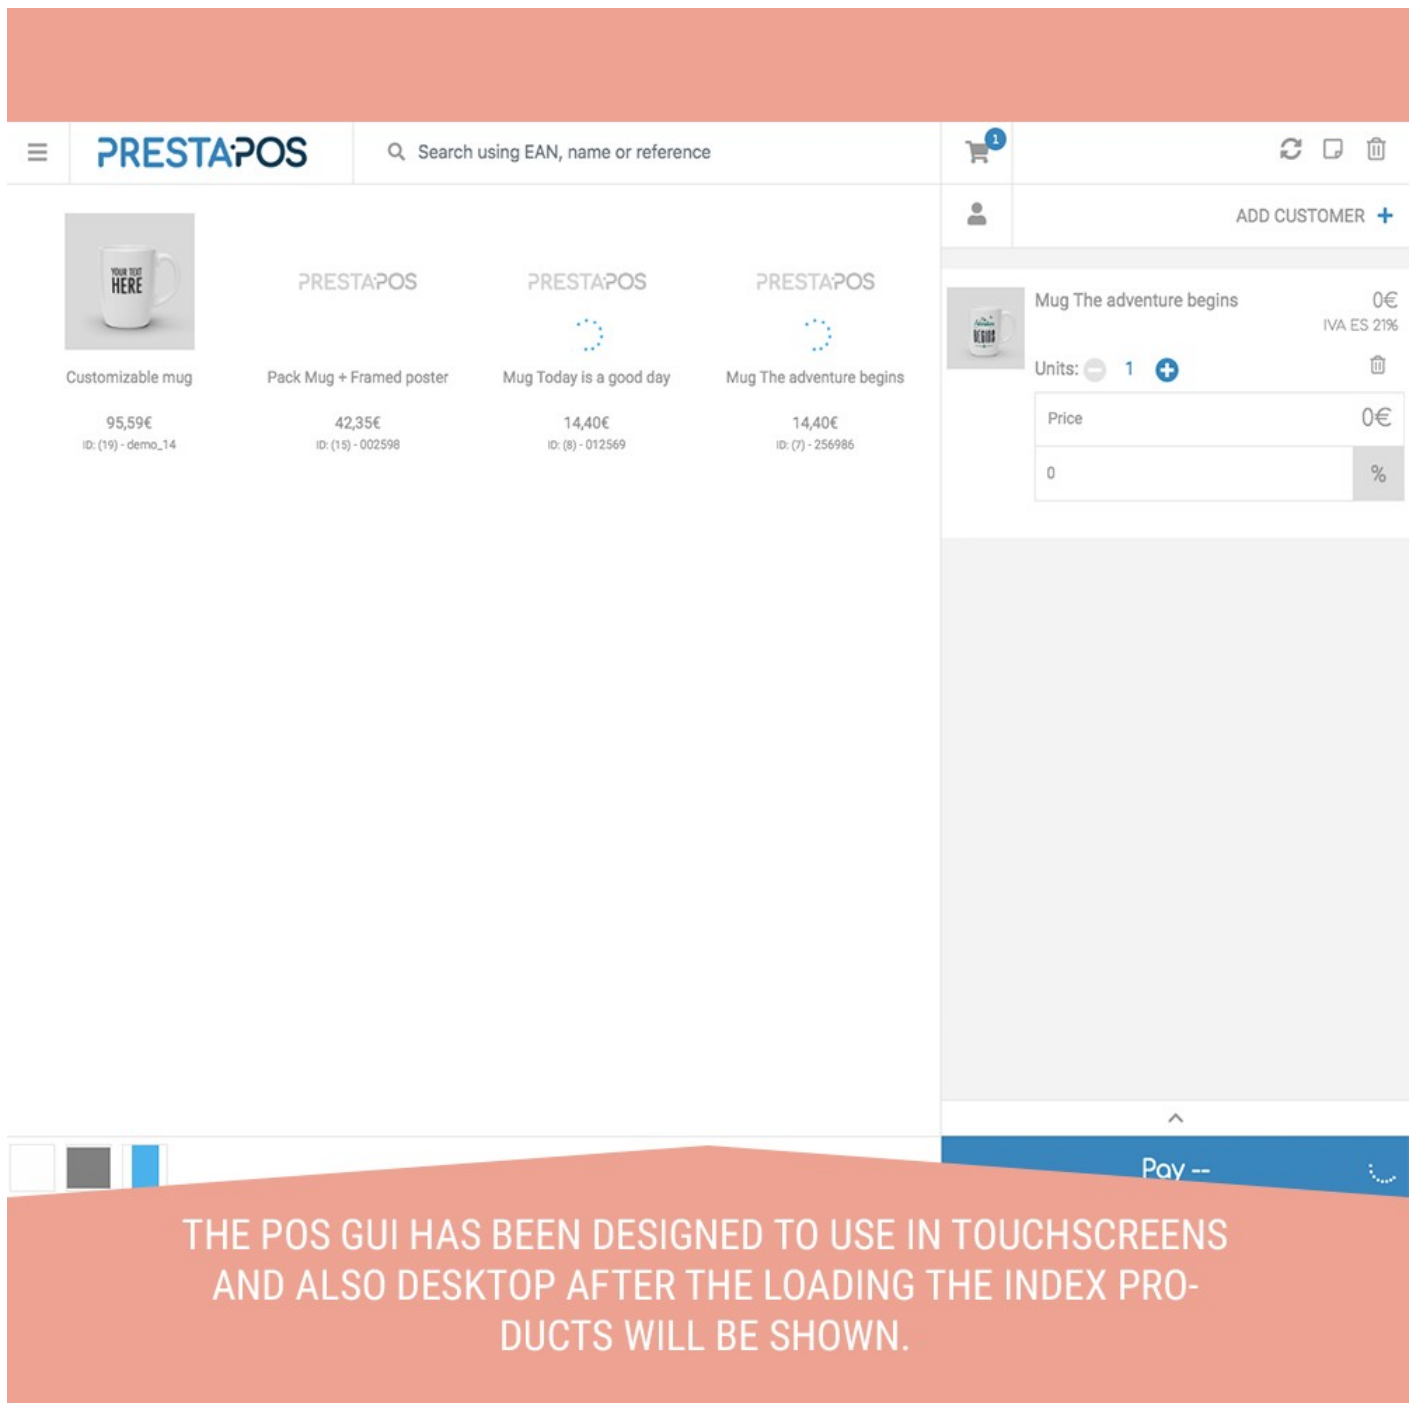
PRESTAPOS

Search using EAN, name or reference

1

ADD CUSTOMER +

YOUR TEXT HERE

Customizable mug
95,59€
ID: (19) - demo_14

PRESTAPOS
Pack Mug + Framed poster
42,35€
ID: (15) - 002598

PRESTAPOS
Mug Today is a good day
14,40€
ID: (8) - 012569

PRESTAPOS
Mug The adventure begins
14,40€
ID: (7) - 256986

Mug The adventure begins
0€
IVA ES 21%

Units: 1

Price 0€

0 %

Pay --

THE POS GUI HAS BEEN DESIGNED TO USE IN TOUCHSCREENS AND ALSO DESKTOP AFTER THE LOADING THE INDEX PRODUCTS WILL BE SHOWN.